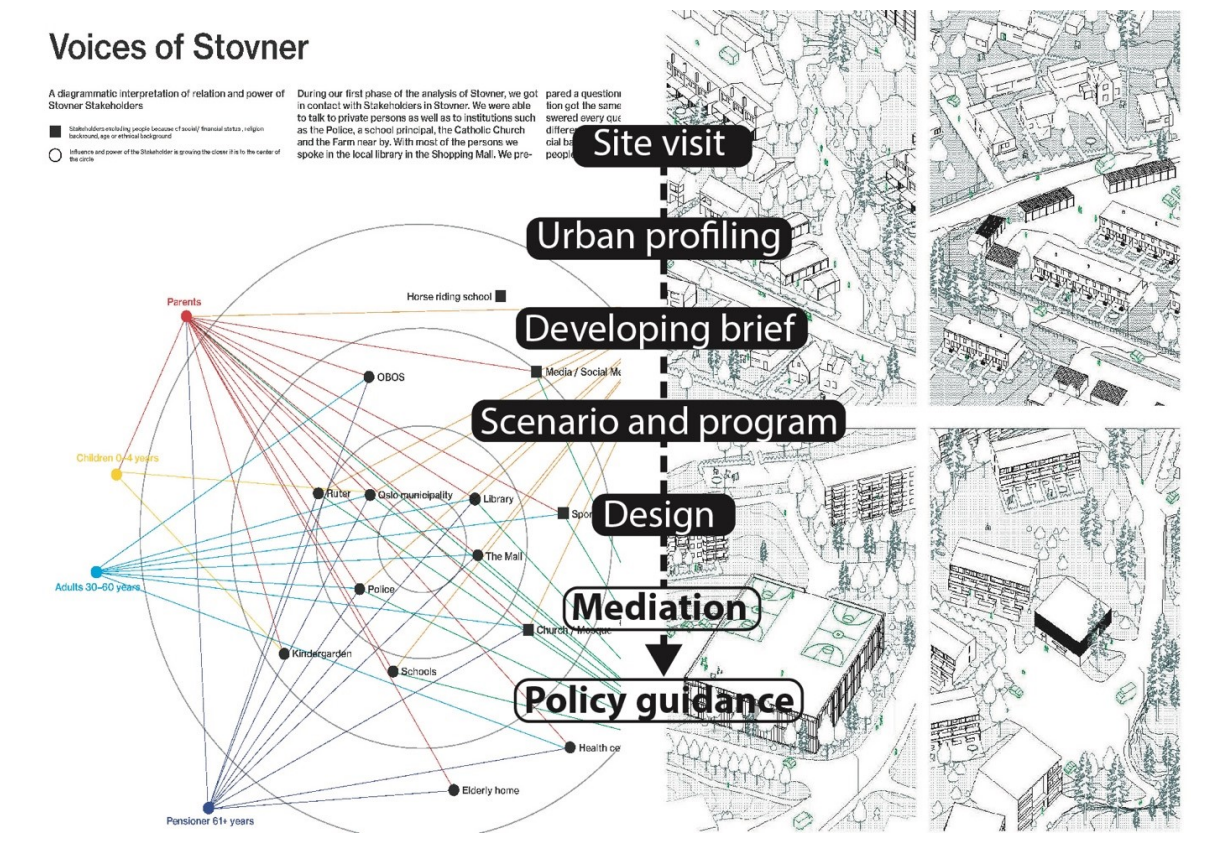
Voices of Stovner

A diagrammatic interpretation of relation and power of Stovner Stakeholders

Stakeholders excluding people because of social/ financial status, religion background, age or ethnical background

Influence and power of the Stakeholder is growing the closer it is to the center of the circle

During our first phase of the analysis of Stovner, we got in contact with Stakeholders in Stovner. We were able to talk to private persons as well as to institutions such as the Police, a school principal, the Catholic Church and the Farm near by. With most of the persons we spoke in the local library in the Shopping Mall. We prepared a questionn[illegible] tion got the same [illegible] swered every que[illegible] differe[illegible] cial ba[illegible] people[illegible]

Site visit

Urban profiling

Developing brief

Scenario and program

Design

Mediation

Policy guidance

Parents

Horse riding school

OBOS

Media / Social M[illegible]

Children 0-4 years

Ruter

Oslo municipality

Library

Spor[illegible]

Adults 30-60 years

The Mall

Police

Church / Mosque

Kindergarden

Schools

Health ce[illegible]

Elderly home

Pensioner 61+ years